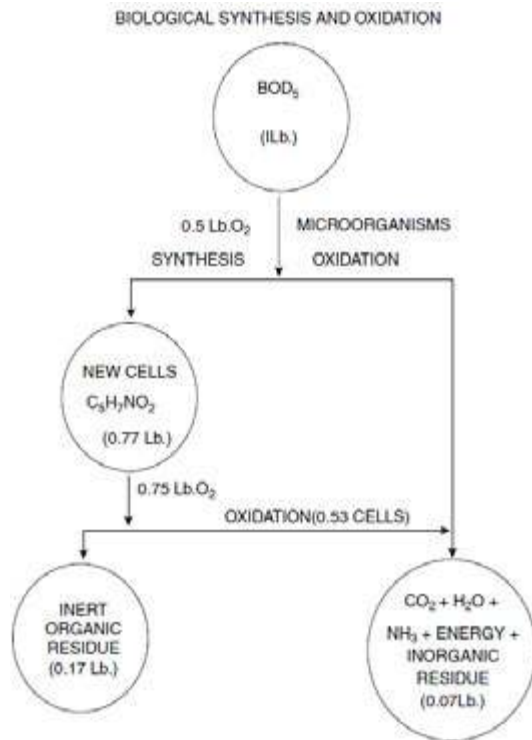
BIOLOGICAL SYNTHESIS AND OXIDATION

$BOD_5$

(ILb.)

0.5 Lb.$O_2$

MICROORGANISMS

SYNTHESIS

OXIDATION

NEW CELLS

$C_5H_7NO_2$

(0.77 Lb.)

0.75 Lb.$O_2$

OXIDATION(0.53 CELLS)

INERT ORGANIC RESIDUE (0.17 Lb.)

$CO_2$ + $H_2O$ + $NH_3$ + ENERGY + INORGANIC RESIDUE (0.07Lb.)